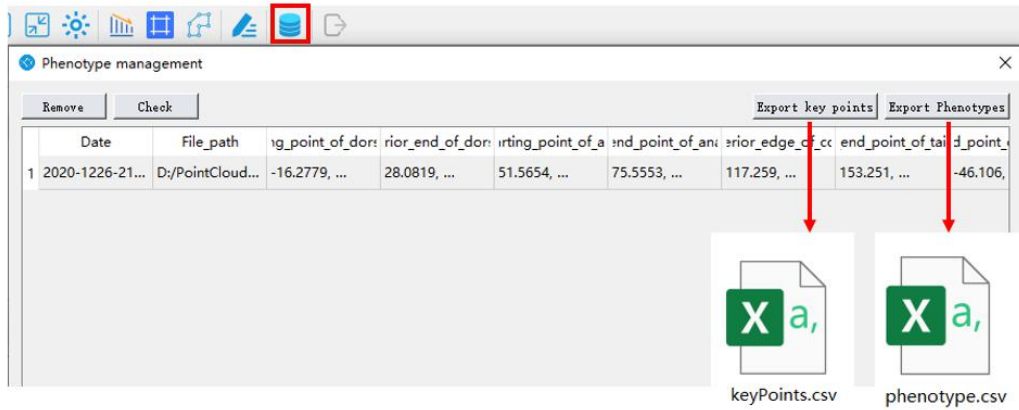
Phenotype management

Remove Check Export key points Export Phenotypes

| | Date | File_path | ng_point_of_dors | rior_end_of_dors | arting_point_of_a | end_point_of_ana | terior_edge_of_cc | end_point_of_tai | d_point_ |
|---|---|---|---|---|---|---|---|---|---|
| 1 | 2020-1226-21... | D:/PointCloud... | -16.2779, ... | 28.0819, ... | 51.5654, ... | 75.5553, ... | 117.259, ... | 153.251, ... | -46.106, |

X a,
keyPoints.csv

X a,
phenotype.csv